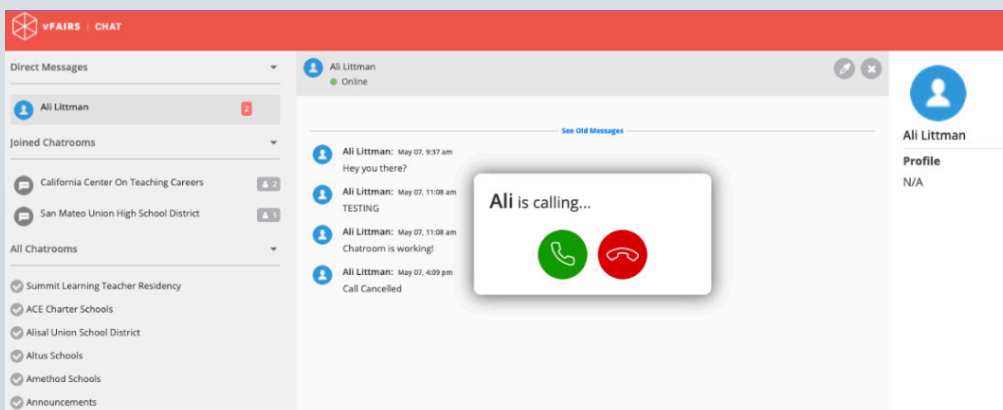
vFAIRS | CHAT

Direct Messages

Ali Littman 2

Joined Chatrooms

California Center On Teaching Careers 2

San Mateo Union High School District 1

All Chatrooms

Summit Learning Teacher Residency

ACE Charter Schools

Alisal Union School District

Altus Schools

Amethod Schools

Announcements

Ali Littman
Online

See Old Messages

Ali Littman: May 07, 9:37 am
Hey you there?

Ali Littman: May 07, 11:08 am
TESTING

Ali Littman: May 07, 11:08 am
Chatroom is working!

Ali Littman: May 07, 4:09 pm
Call Cancelled

Ali is calling...

Ali Littman

Profile

N/A